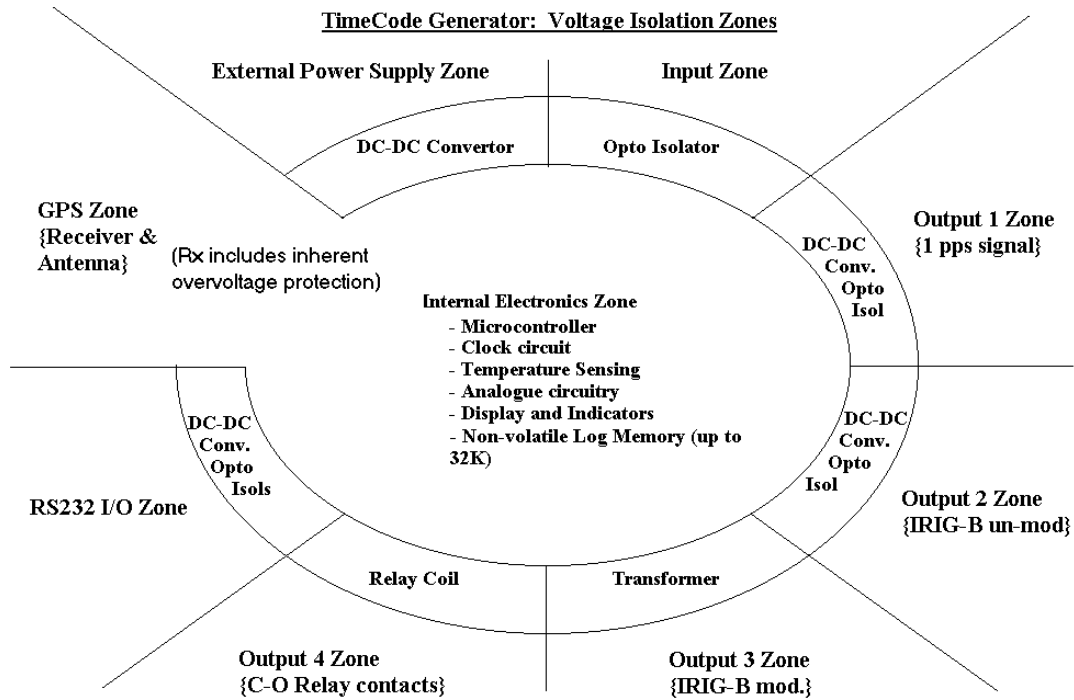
TimeCode Generator: Voltage Isolation Zones

External Power Supply Zone

Input Zone

DC-DC Convertor

Opto Isolator

GPS Zone {Receiver & Antenna}

(Rx includes inherent overvoltage protection)

Output 1 Zone {1 pps signal}

DC-DC Conv. Opto Isol

Internal Electronics Zone
- Microcontroller
- Clock circuit
- Temperature Sensing
- Analogue circuitry
- Display and Indicators
- Non-volatile Log Memory (up to 32K)

DC-DC Conv. Opto Isols

DC-DC Conv. Opto Isol

RS232 I/O Zone

Output 2 Zone {IRIG-B un-mod}

Relay Coil

Transformer

Output 4 Zone {C-O Relay contacts}

Output 3 Zone {IRIG-B mod.}